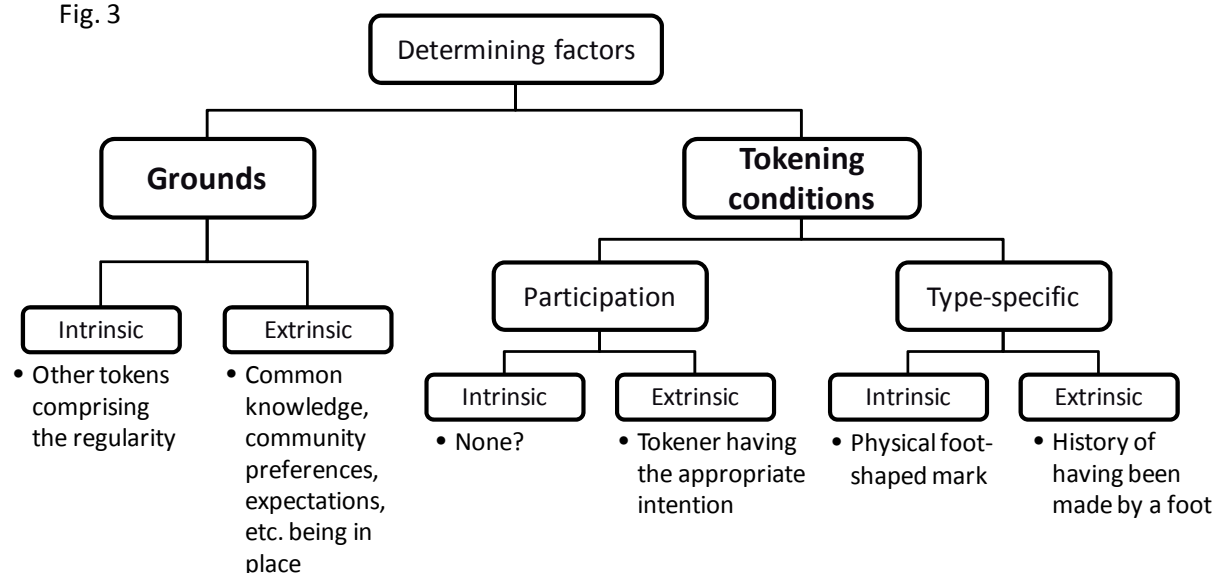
Fig. 3

Determining factors

Grounds

Tokening conditions

Intrinsic

• Other tokens comprising the regularity

Extrinsic

• Common knowledge, community preferences, expectations, etc. being in place

Participation

Intrinsic

• None?

Extrinsic

• Tokener having the appropriate intention

Type-specific

Intrinsic

• Physical foot-shaped mark

Extrinsic

• History of having been made by a foot